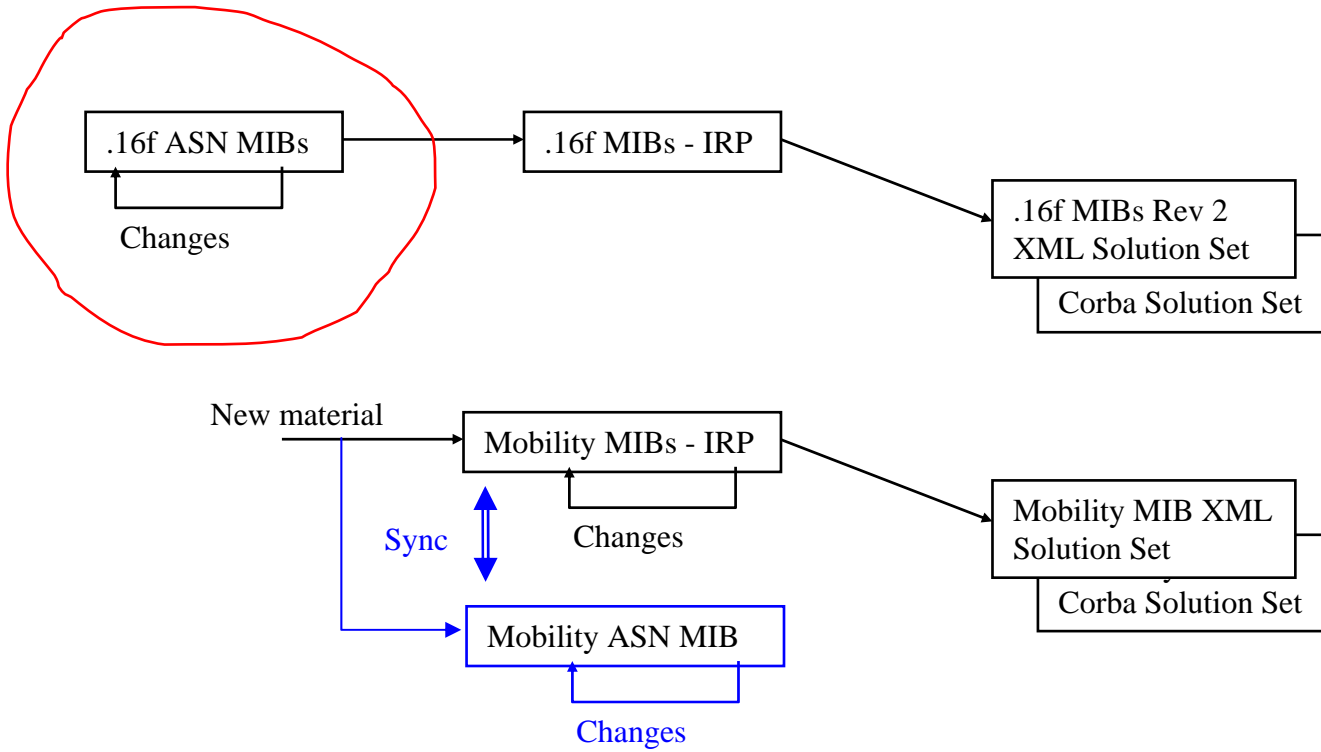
.16f ASN MIBs

Changes

.16f MIBs - IRP

.16f MIBs Rev 2
XML Solution Set

Corba Solution Set

New material

Mobility MIBs - IRP

Changes

Sync

Mobility MIB XML
Solution Set

Corba Solution Set

Mobility ASN MIB

Changes